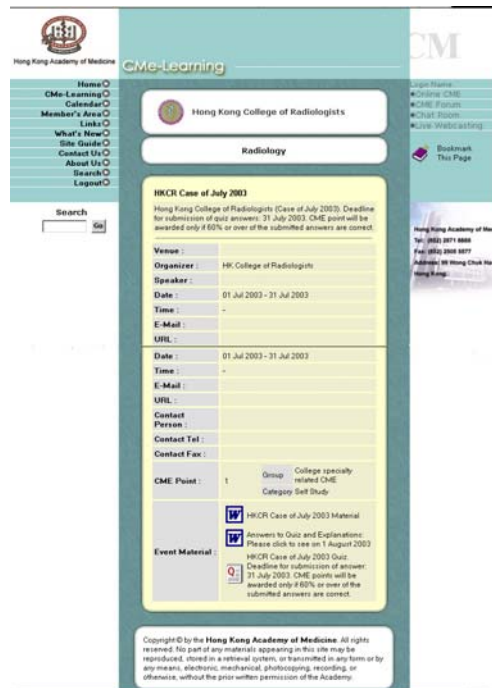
Hong Kong Academy of Medicine

CMe-Learning

CM

Home
CMe-Learning
Calendar
Member's Area
Links
What's New
Site Guide
Contact Us
About Us
Search
Logout

Search
Go

Login Name:
Online CME
CME Forum
Chat Room
Live Webcasting

Bookmark This Page

Hong Kong College of Radiologists

Radiology

HKCR Case of July 2003

Hong Kong College of Radiologists (Case of July 2003). Deadline for submission of quiz answers: 31 July 2003. CME point will be awarded only if 60% or over of the submitted answers are correct.

| | |
|---|---|
| Venue : | |
| Organizer : | HK College of Radiologists |
| Speaker : | |
| Date : | 01 Jul 2003 - 31 Jul 2003 |
| Time : | - |
| E-Mail : | |
| URL : | |

| | |
|---|---|
| Date : | 01 Jul 2003 - 31 Jul 2003 |
| Time : | - |
| E-Mail : | |
| URL : | |
| Contact Person : | |
| Contact Tel : | |
| Contact Fax : | |
| CME Point : | 1 Group College specialty related CME Category Self Study |
| Event Material : | HKCR Case of July 2003 Material<br>Answers to Quiz and Explanations: Please click to see on 1 August 2003<br>HKCR Case of July 2003 Quiz. Deadline for submission of answer: 31 July 2003. CME points will be awarded only if 60% or over of the submitted answers are correct. |

Hong Kong Academy of Me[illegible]
Tel: (852) 2871 8888
Fax: (852) 2505 5577
Address: 99 Wong Chuk Ha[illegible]
Hong Kong.

Copyright © by the Hong Kong Academy of Medicine. All rights reserved. No part of any materials appearing in this site may be reproduced, stored in a retrieval system, or transmitted in any form or by any means, electronic, mechanical, photocopying, recording, or otherwise, without the prior written permission of the Academy.